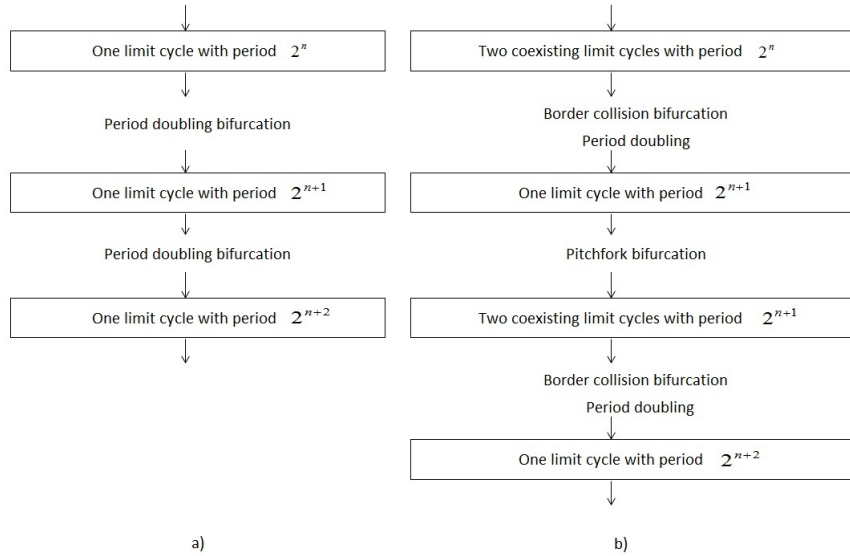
One limit cycle with period $2^n$

Period doubling bifurcation

One limit cycle with period $2^{n+1}$

Period doubling bifurcation

One limit cycle with period $2^{n+2}$

a)

Two coexisting limit cycles with period $2^n$

Border collision bifurcation
Period doubling

One limit cycle with period $2^{n+1}$

Pitchfork bifurcation

Two coexisting limit cycles with period $2^{n+1}$

Border collision bifurcation
Period doubling

One limit cycle with period $2^{n+2}$

b)